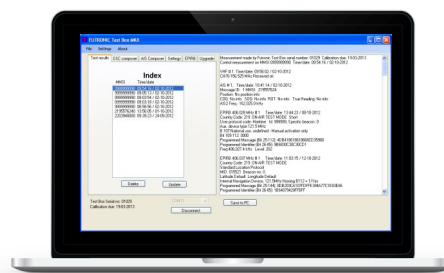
FUTRONIC Test Box mk3

File Settings About

Test results | CSC composer | AIS Composer | Settings | EPIRB | Upgrade

Index

MMSI Time/date

999999999 09:55:14 02-10-2012
999999999 09:53:14 02-10-2012
999999999 09:53:14 02-10-2012
999999999 09:53:14 02-10-2012
999999999 09:53:14 02-10-2012
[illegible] 09:53:14 02-10-2012
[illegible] 09:26:12 24-09-2012

Delete

Update

Test Box Serial no: 01029
Calibration due: 19-03-2013

Disconnect

Save to PC

Measurement made by Futronic Test Box serial number: 01029 Calibration due: 19-03-2013
Control measurement on MMSI 999999999 Time/date: 09:54:15 / 02-10-2012

VHF 67 Time/date: 09:59:02 / 02-10-2012
CH16 156.525 MHz Received ok

AIS # 1 Time/date: 10:41:14 / 02-10-2012
Message ID: 1 MMSI: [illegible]
Position: No position info
COG: No info SOG: No info ROT: No info True Heading: No info
AIS2 Freq: 162.025.0 MHz

EPIRB 406.028 MHz # 1 Time/date: 13:44:23 / 08-10-2012
Country Code: 219 (DK-MID) TEST MODE
User protocol code: Number: Id: 999999 Specific beacon: 0
Aux. device type 121.5 MHz
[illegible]
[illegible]
Programmed Message (Bit 25-112): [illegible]
Programmed Identifier (Bit 26-85): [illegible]
Freq 406.027.6 MHz Level: 202

EPIRB 406.037 MHz # 1 Time/date: 11:53:15 / 12-10-2012
Country Code: 219 (DK-MID) TEST MODE
Standard Location Protocol
MID: EPIRB Beacon no: 0
Latitude Default Longitude Default
Internal Navigation Device: 121.5MHz Homing 8112 = 57ms
Programmed Message (Bit 25-144): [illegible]
Programmed Identifier (Bit 26-85): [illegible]